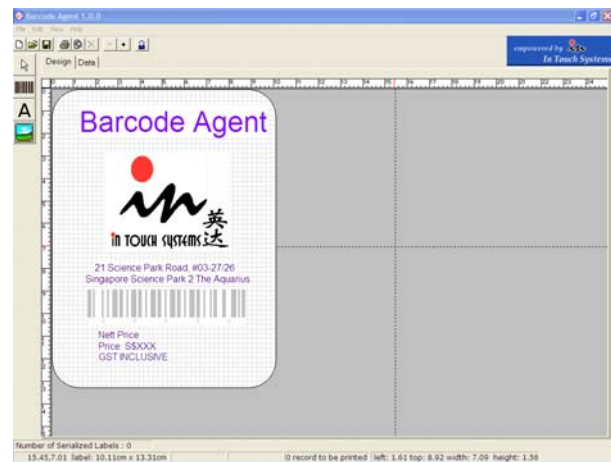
Barcode Agent 1.0.0

File Edit View Help

empowered by In Touch Systems

Design Data

Barcode Agent

in

In Touch Systems 英达

21 Science Park Road, #03-27/26
Singapore Science Park 2 The Aquarius

Nett Price
Price S$XXX
GST INCLUSIVE

Number of Serialized Labels : 0

15.45,7.01 label: 10.11cm x 13.31cm

0 record to be printed left: 1.61 top: 8.92 width: 7.09 height: 1.56